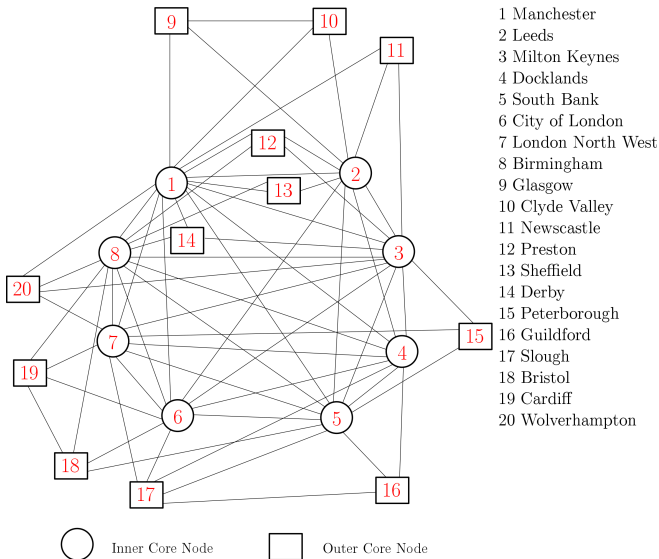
9 10 11 12 13 14 1 2 3 8 20 7 15 4 19 6 5 18 17 16

1 Manchester
2 Leeds
3 Milton Keynes
4 Docklands
5 South Bank
6 City of London
7 London North West
8 Birmingham
9 Glasgow
10 Clyde Valley
11 Newscastle
12 Preston
13 Sheffield
14 Derby
15 Peterborough
16 Guildford
17 Slough
18 Bristol
19 Cardiff
20 Wolverhampton

Inner Core Node

Outer Core Node